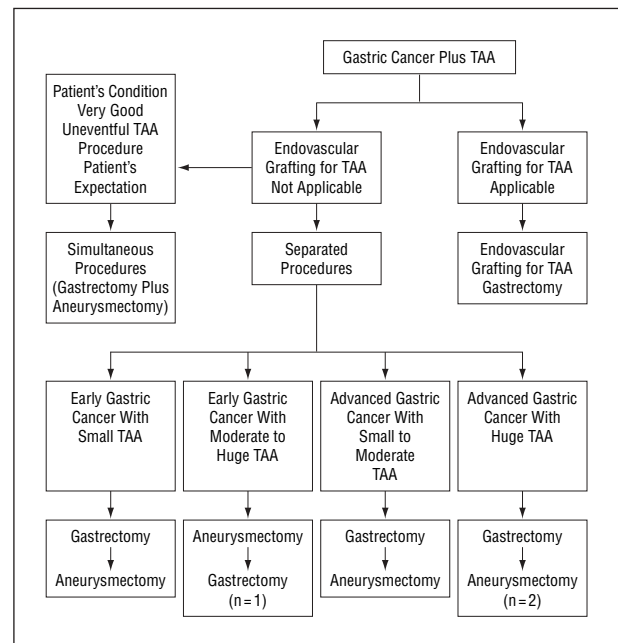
Gastric Cancer Plus TAA

Patient's Condition Very Good Uneventful TAA Procedure Patient's Expectation

Endovascular Grafting for TAA Not Applicable

Endovascular Grafting for TAA Applicable

Simultaneous Procedures (Gastrectomy Plus Aneurysmectomy)

Separated Procedures

Endovascular Grafting for TAA Gastrectomy

Early Gastric Cancer With Small TAA

Early Gastric Cancer With Moderate to Huge TAA

Advanced Gastric Cancer With Small to Moderate TAA

Advanced Gastric Cancer With Huge TAA

Gastrectomy
Aneurysmectomy

Aneurysmectomy
Gastrectomy
(n = 1)

Gastrectomy
Aneurysmectomy

Gastrectomy
Aneurysmectomy
(n = 2)